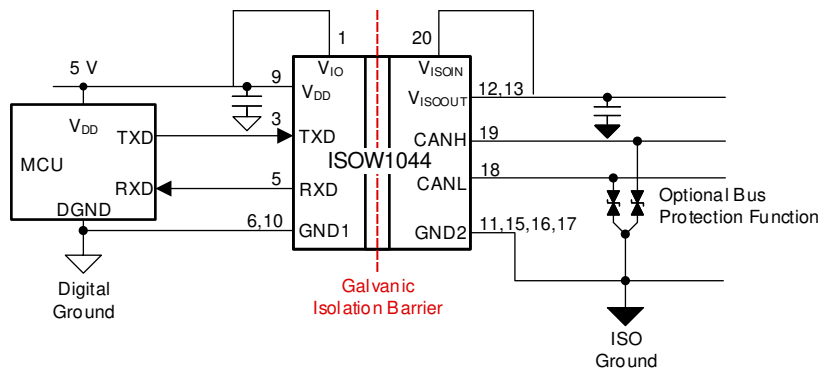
1
20
5 V
9
$V_{IO}$
$V_{ISOIN}$
$V_{DD}$
$V_{ISOOUT}$
12,13
$V_{DD}$
TXD
3
TXD
CANH
19
MCU
ISOW1044
RXD
5
RXD
CANL
18
Optional Bus Protection Function
DGND
6,10
GND1
GND2
11,15,16,17
Digital Ground
Galvanic Isolation Barrier
ISO Ground